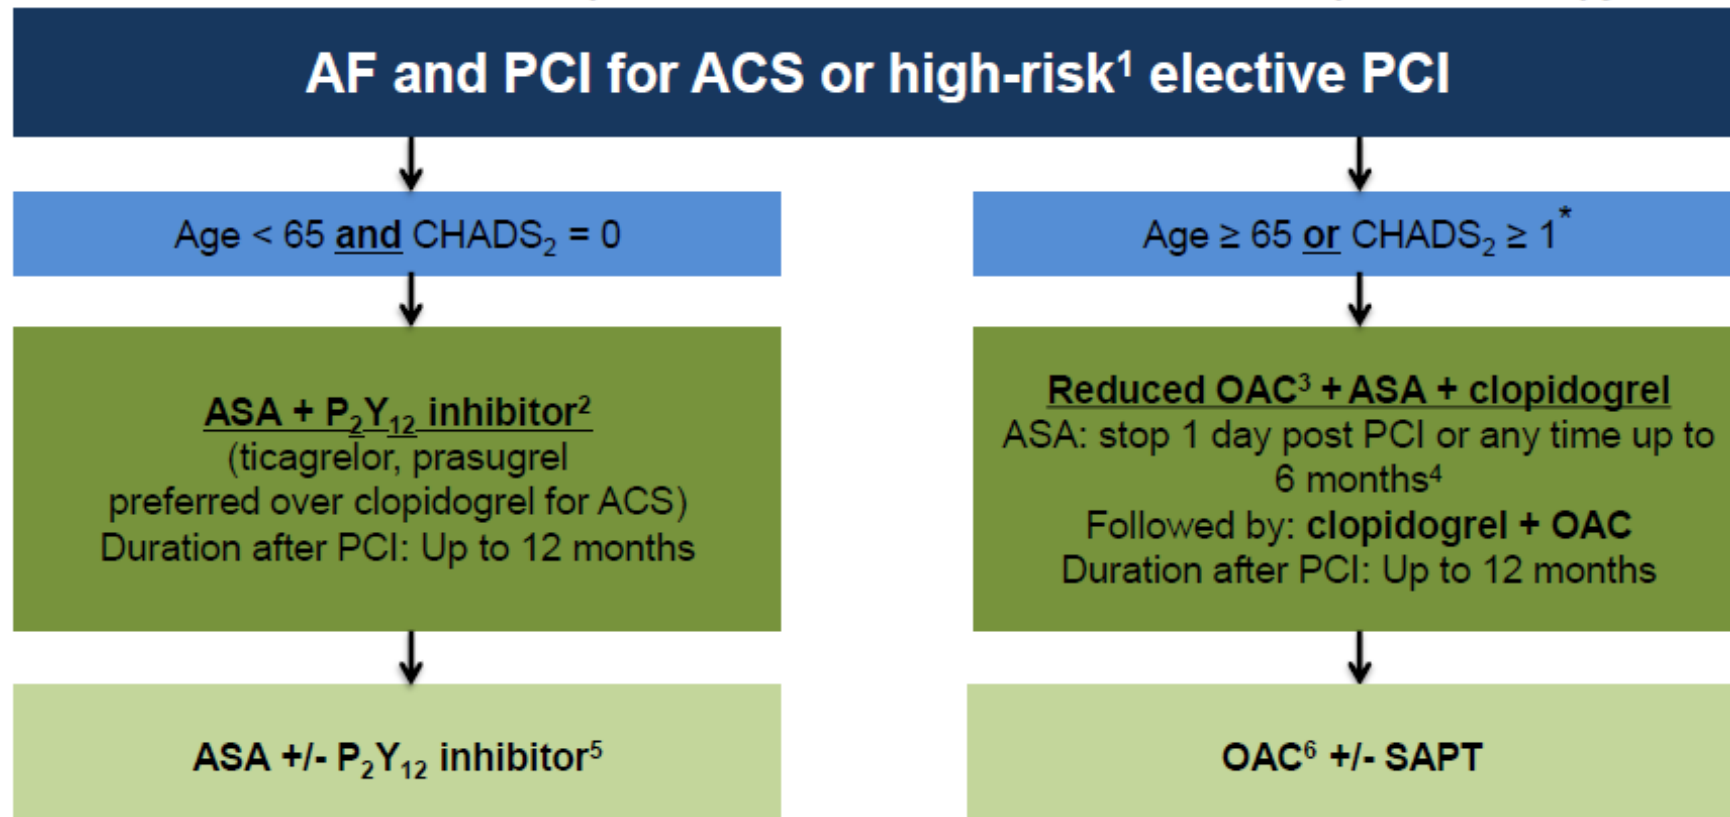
AF and PCI for ACS or high-risk$^1$ elective PCI

Age < 65 and CHADS$_2$ = 0

ASA + P$_2$Y$_{12}$ inhibitor$^2$
(ticagrelor, prasugrel preferred over clopidogrel for ACS)
Duration after PCI: Up to 12 months

ASA +/- P$_2$Y$_{12}$ inhibitor$^5$

Age ≥ 65 or CHADS$_2$ ≥ 1$^*$

Reduced OAC$^3$ + ASA + clopidogrel
ASA: stop 1 day post PCI or any time up to 6 months$^4$
Followed by: clopidogrel + OAC
Duration after PCI: Up to 12 months

OAC$^6$ +/- SAPT